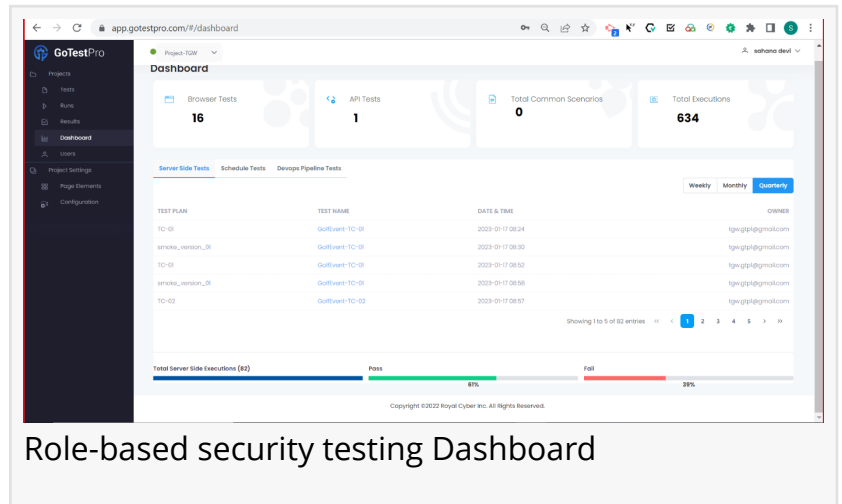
app.gotestpro.com/#/dashboard

GoTestPro

Projects
Tests
Runs
Results
Dashboard
Users
Project Settings
Page Elements
Configuration

Project-TGW

sahana devi

Dashboard

Browser Tests
16

API Tests
1

Total Common Scenarios
0

Total Executions
634

Server Side Tests | Schedule Tests | Devops Pipeline Tests

Weekly | Monthly | Quarterly

| TEST PLAN | TEST NAME | DATE & TIME | OWNER |
|---|---|---|---|
| TC-01 | GolfEvent-TC-01 | 2023-01-17 08:24 | tgw.gtpl@gmail.com |
| smoke_version_01 | GolfEvent-TC-01 | 2023-01-17 08:30 | tgw.gtpl@gmail.com |
| TC-01 | GolfEvent-TC-01 | 2023-01-17 08:52 | tgw.gtpl@gmail.com |
| smoke_version_01 | GolfEvent-TC-01 | 2023-01-17 08:56 | tgw.gtpl@gmail.com |
| TC-02 | GolfEvent-TC-02 | 2023-01-17 08:57 | tgw.gtpl@gmail.com |

Showing 1 to 5 of 82 entries « ‹ 1 2 3 4 5 › »

Total Server Side Executions (82)
Pass
61%
Fail
39%

Copyright ©2022 Royal Cyber Inc. All Rights Reserved.

Role-based security testing Dashboard